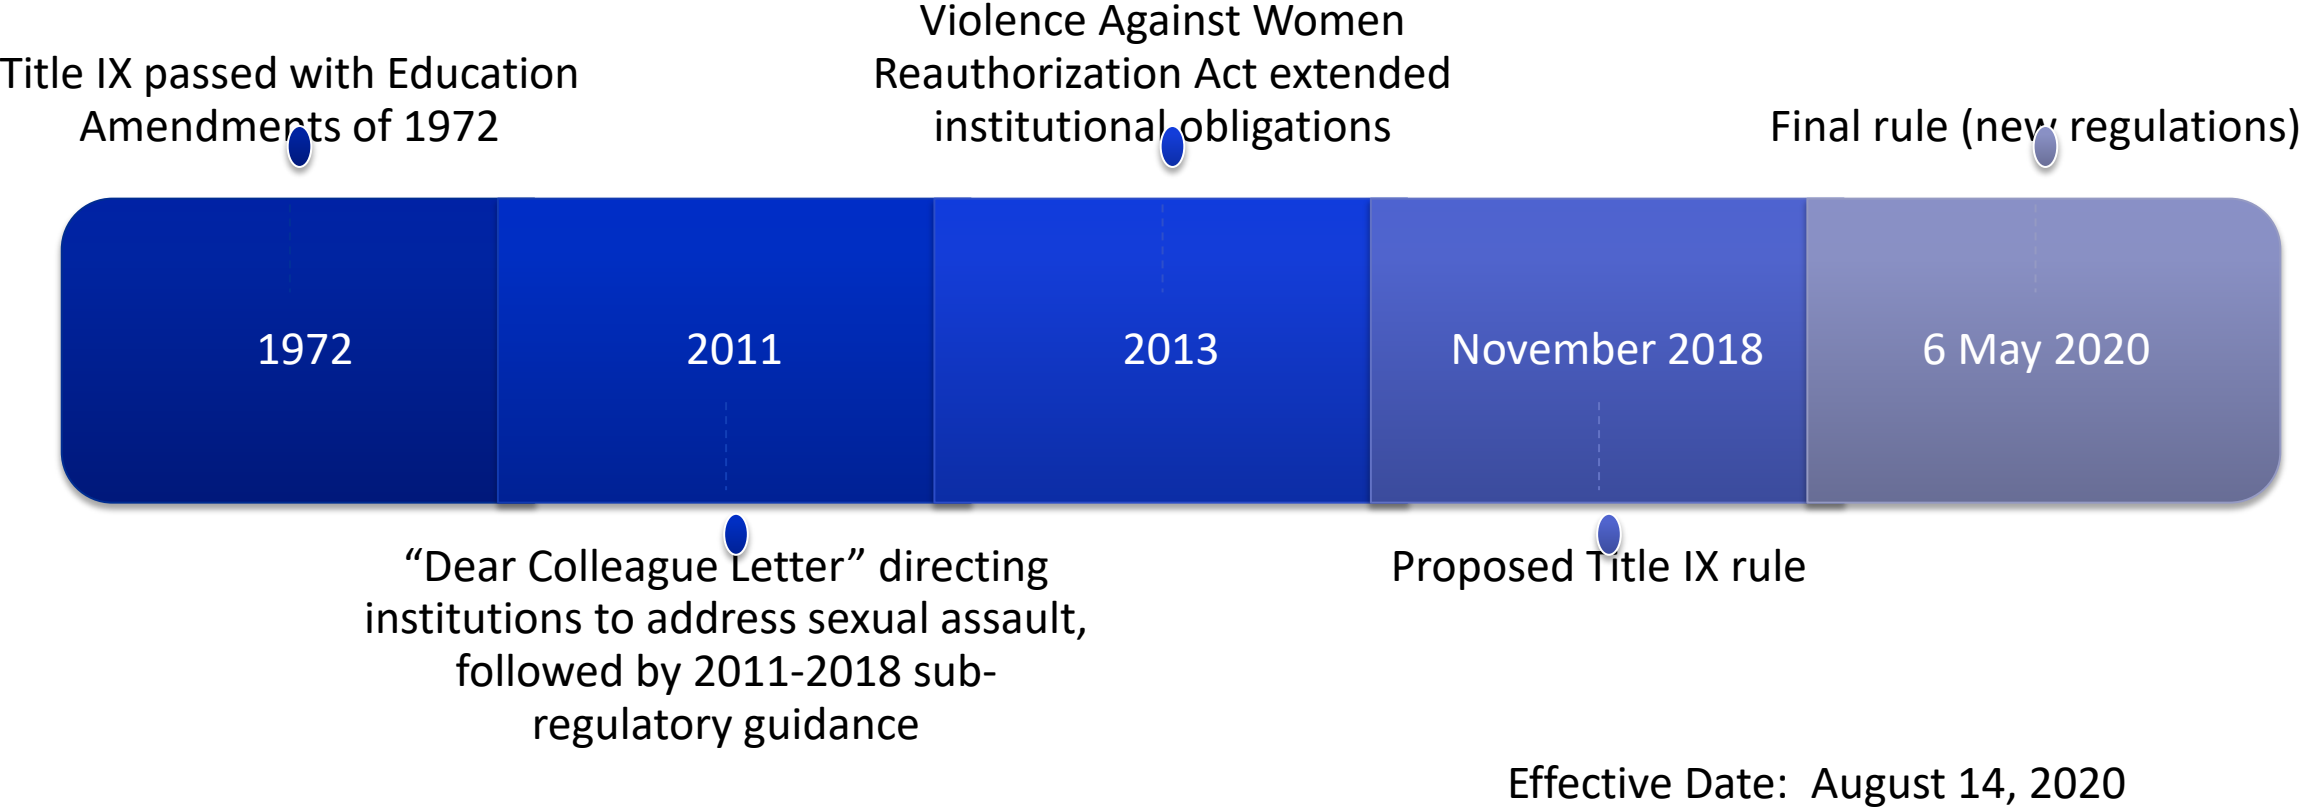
Title IX passed with Education Amendments of 1972

Violence Against Women Reauthorization Act extended institutional obligations

Final rule (new regulations)

1972

2011

2013

November 2018

6 May 2020

“Dear Colleague Letter” directing institutions to address sexual assault, followed by 2011-2018 sub-regulatory guidance

Proposed Title IX rule

Effective Date: August 14, 2020